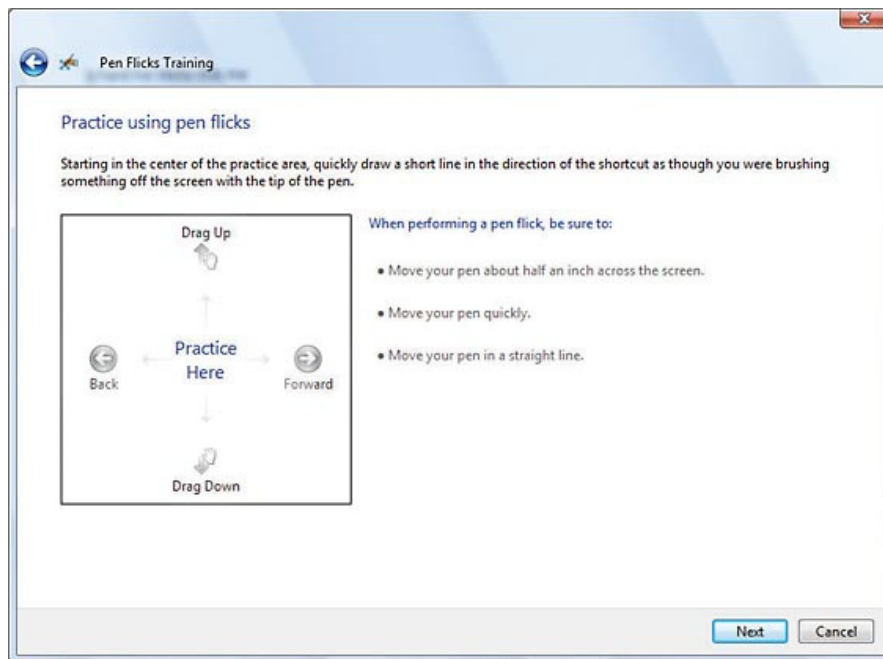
Pen Flicks Training

Practice using pen flicks

Starting in the center of the practice area, quickly draw a short line in the direction of the shortcut as though you were brushing something off the screen with the tip of the pen.

Drag Up

Back

Practice Here

Forward

Drag Down

When performing a pen flick, be sure to:

• Move your pen about half an inch across the screen.

• Move your pen quickly.

• Move your pen in a straight line.

Next

Cancel